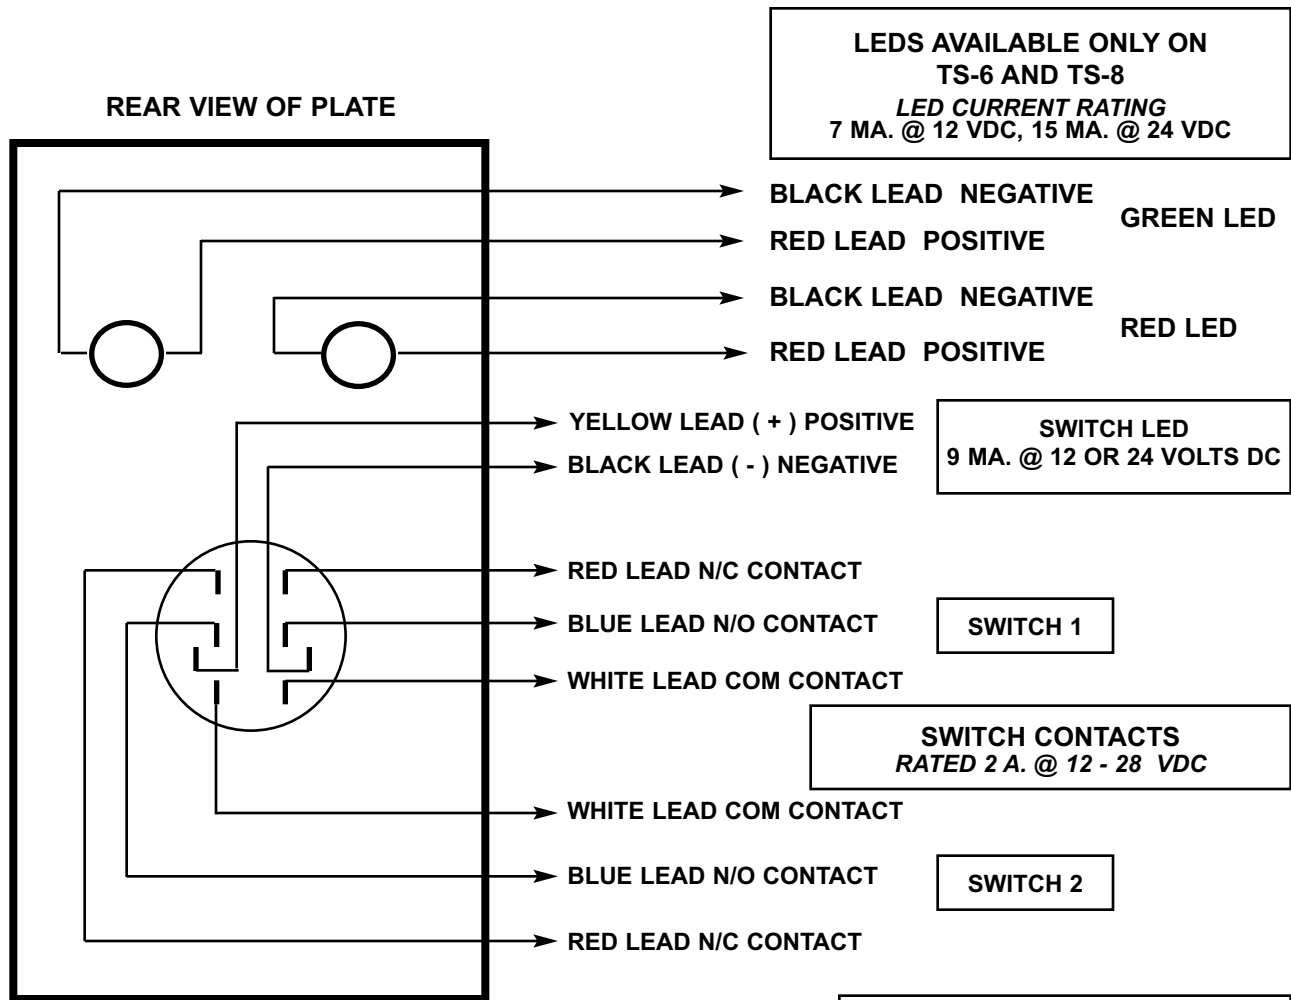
REAR VIEW OF PLATE

LEDS AVAILABLE ONLY ON TS-6 AND TS-8
LED CURRENT RATING
7 MA. @ 12 VDC, 15 MA. @ 24 VDC

BLACK LEAD NEGATIVE
RED LEAD POSITIVE
GREEN LED

BLACK LEAD NEGATIVE
RED LEAD POSITIVE
RED LED

YELLOW LEAD ( + ) POSITIVE
BLACK LEAD ( - ) NEGATIVE

SWITCH LED
9 MA. @ 12 OR 24 VOLTS DC

RED LEAD N/C CONTACT
BLUE LEAD N/O CONTACT
WHITE LEAD COM CONTACT

SWITCH 1

SWITCH CONTACTS
RATED 2 A. @ 12 - 28 VDC

WHITE LEAD COM CONTACT
BLUE LEAD N/O CONTACT
RED LEAD N/C CONTACT

SWITCH 2